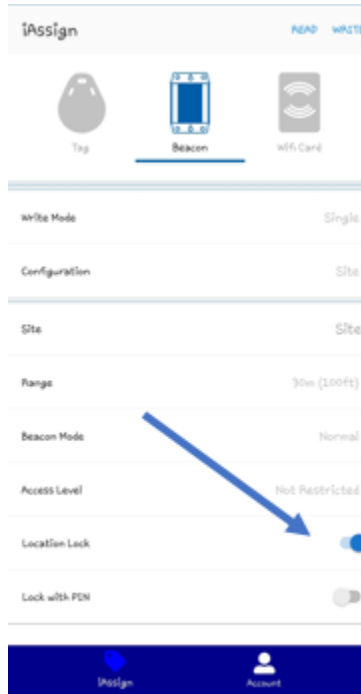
iAssign

READ WRITE

Tag

Beacon

Wifi Card

Write Mode

Single

Configuration

Site

Site

Site

Range

30m (100ft)

Beacon Mode

Normal

Access Level

Not Restricted

Location Lock

Lock with PIN

iAssign

Account